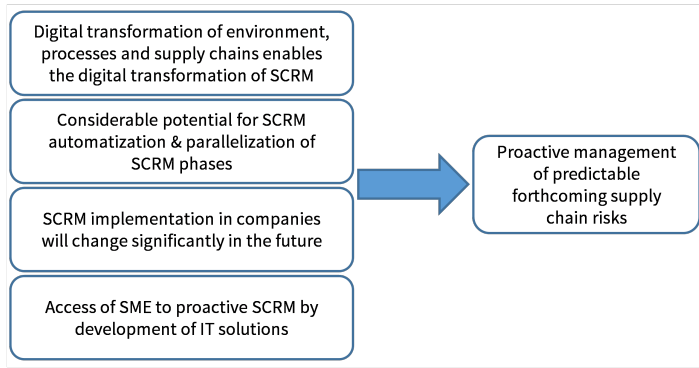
Digital transformation of environment, processes and supply chains enables the digital transformation of SCRM

Considerable potential for SCRM automatization & parallelization of SCRM phases

SCRM implementation in companies will change significantly in the future

Access of SME to proactive SCRM by development of IT solutions

Proactive management of predictable forthcoming supply chain risks